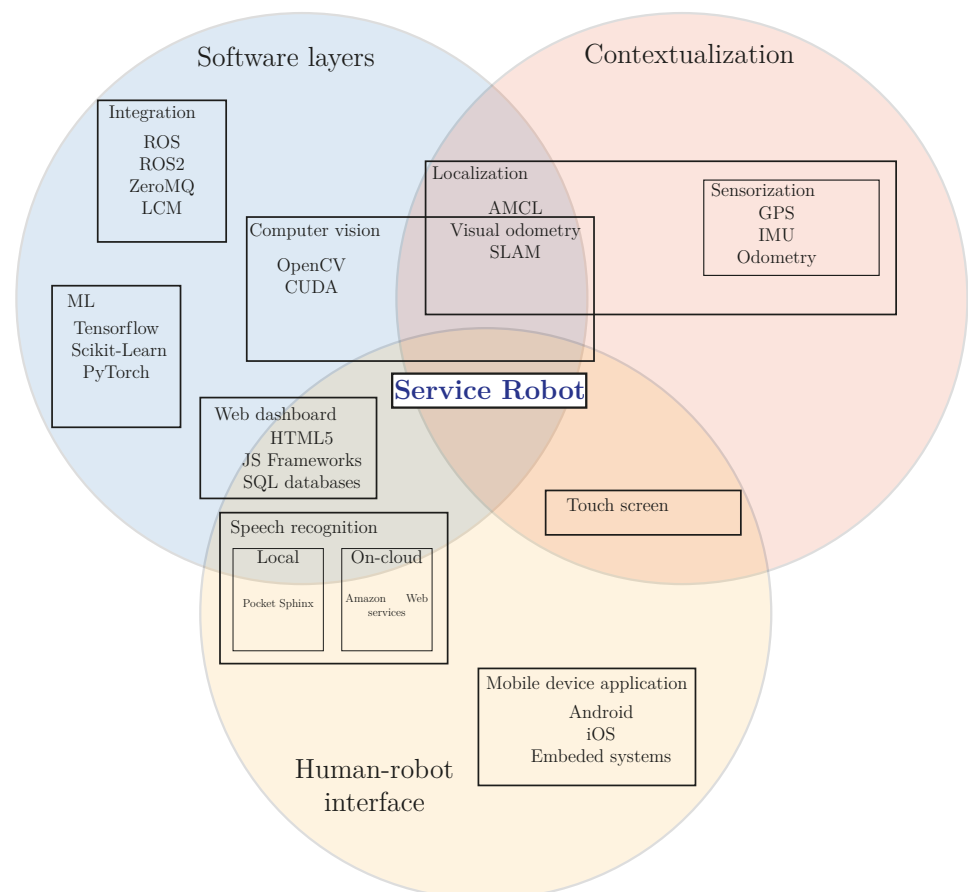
Software layers

Contextualization

Integration
ROS
ROS2
ZeroMQ
LCM

Localization
AMCL
Visual odometry
SLAM

Sensorization
GPS
IMU
Odometry

Computer vision
OpenCV
CUDA

ML
Tensorflow
Scikit-Learn
PyTorch

Service Robot

Web dashboard
HTML5
JS Frameworks
SQL databases

Touch screen

Speech recognition
Local
Pocket Sphinx
On-cloud
Amazon Web services

Mobile device application
Android
iOS
Embeded systems

Human-robot interface